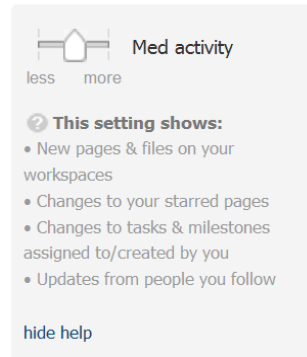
Med activity

less more

? This setting shows:

• New pages & files on your workspaces
• Changes to your starred pages
• Changes to tasks & milestones assigned to/created by you
• Updates from people you follow

hide help